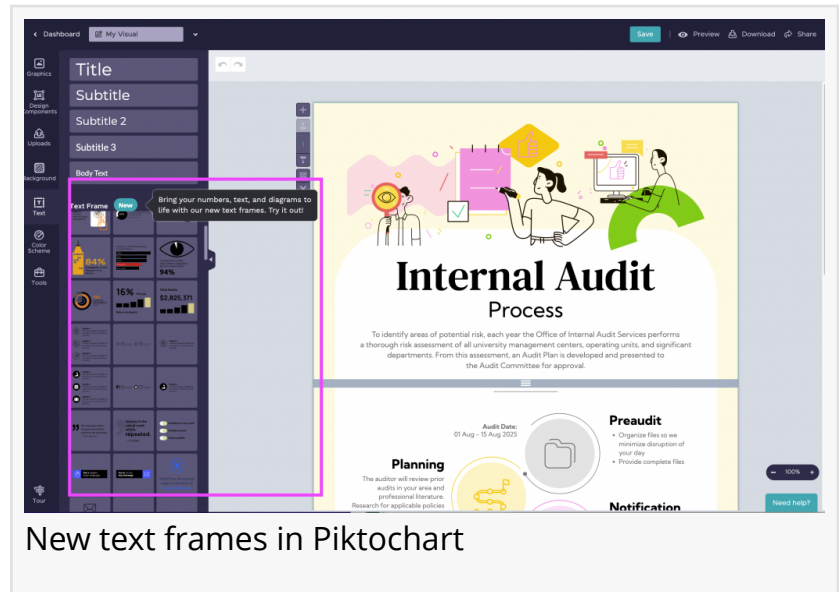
Dashboard My Visual Save Preview Download Share

Graphics
Design Components
Uploads
Background
Text
Color Scheme
Tools
Tour

Title
Subtitle
Subtitle 2
Subtitle 3
Body Text

Text Frame New
Bring your numbers, text, and diagrams to life with our new text frames. Try it out!

84%
94%
16%
$2,825,371

repeated.

Internal Audit
Process

To identify areas of potential risk, each year the Office of Internal Audit Services performs a thorough risk assessment of all university management centers, operating units, and significant departments. From this assessment, an Audit Plan is developed and presented to the Audit Committee for approval.

Audit Date:
01 Aug – 15 Aug 2025

Preaudit
• Organize files so we minimize disruption of your day
• Provide complete files

Planning
The auditor will review prior audits in your area and professional literature. Research for applicable policies

Notification

100%

Need help?

New text frames in Piktochart